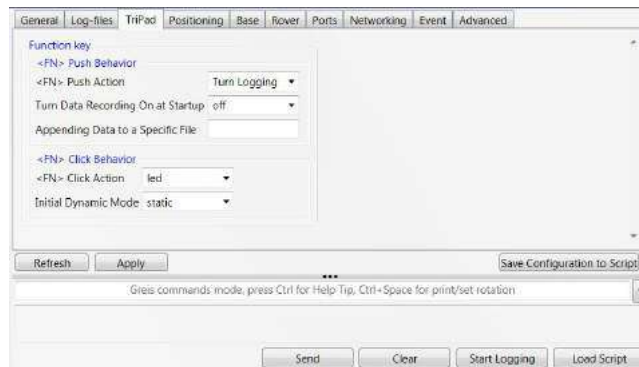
General | Log-files | TriPad | Positioning | Base | Rover | Ports | Networking | Event | Advanced

Function key
<FN> Push Behavior
<FN> Push Action | Turn Logging
Turn Data Recording On at Startup | off
Appending Data to a Specific File

<FN> Click Behavior
<FN> Click Action | led
Initial Dynamic Mode | static

Refresh | Apply | Save Configuration to Script

Greis commands mode, press Ctrl for Help Tip, Ctrl+Space for print/set rotation

Send | Clear | Start Logging | Load Script